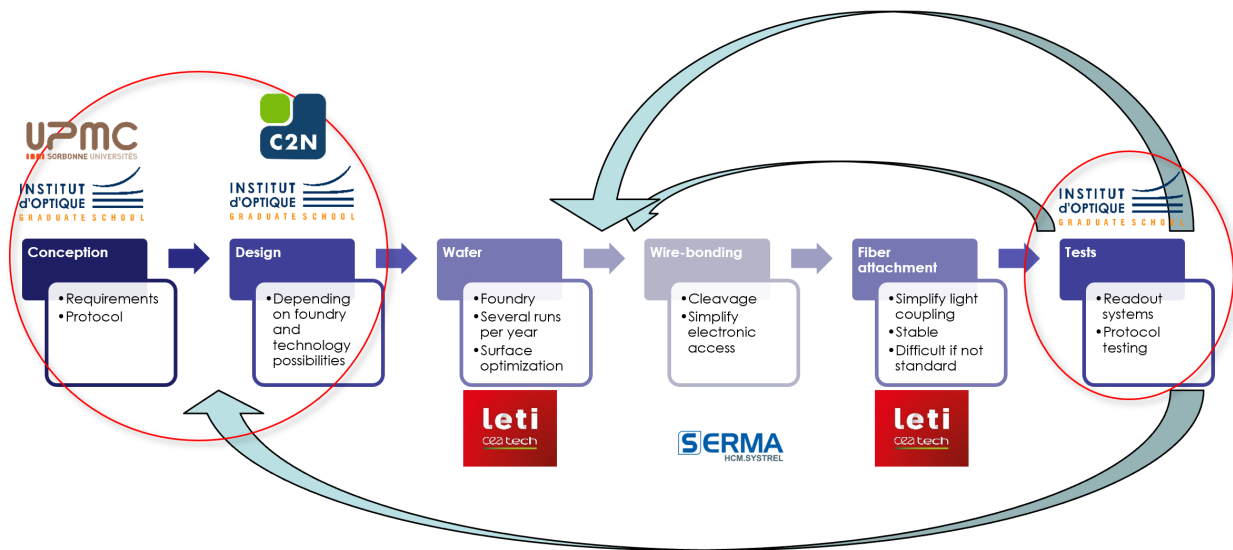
UPMC
SORBONNE UNIVERSITÉS

INSTITUT d'OPTIQUE GRADUATE SCHOOL

C2N

INSTITUT d'OPTIQUE GRADUATE SCHOOL

INSTITUT d'OPTIQUE GRADUATE SCHOOL

Conception
•Requirements
•Protocol

Design
•Depending on foundry and technology possibilities

Wafer
•Foundry
•Several runs per year
•Surface optimization

Wire-bonding
•Cleavage
•Simplify electronic access

Fiber attachment
•Simplify light coupling
•Stable
•Difficult if not standard

Tests
•Readout systems
•Protocol testing

leti
cea tech

SERMA
HCM.SYSTREL

leti
cea tech